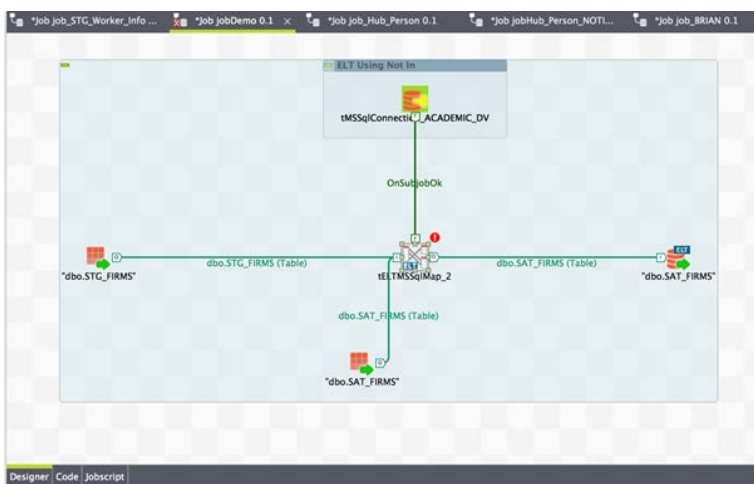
*Job job_STG_Worker_Info ... *Job jobDemo 0.1 × *Job job_Hub_Person 0.1 *Job jobHub_Person_NOTI... *Job job_BRIAN 0.1

ELT Using Not In

tMSSqlConnecti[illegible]_ACADEMIC_DV

OnSubjobOk

"dbo.STG_FIRMS"

dbo.STG_FIRMS (Table)

tELTMSSqlMap_2

dbo.SAT_FIRMS (Table)

"dbo.SAT_FIRMS"

dbo.SAT_FIRMS (Table)

"dbo.SAT_FIRMS"

Designer Code Jobscript